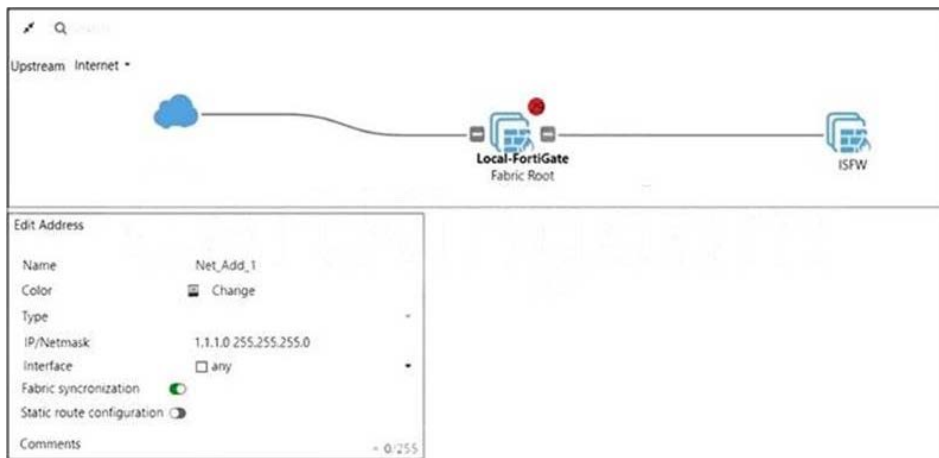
Upstream Internet

Local-FortiGate
Fabric Root

ISFW

Edit Address

| Name | Net_Add_1 |
|---|---|
| Color | Change |
| Type | |
| IP/Netmask | 1.1.1.0 255.255.255.0 |
| Interface | any |
| Fabric syncronization | |
| Static route configuration | |
| Comments | 0/255 |